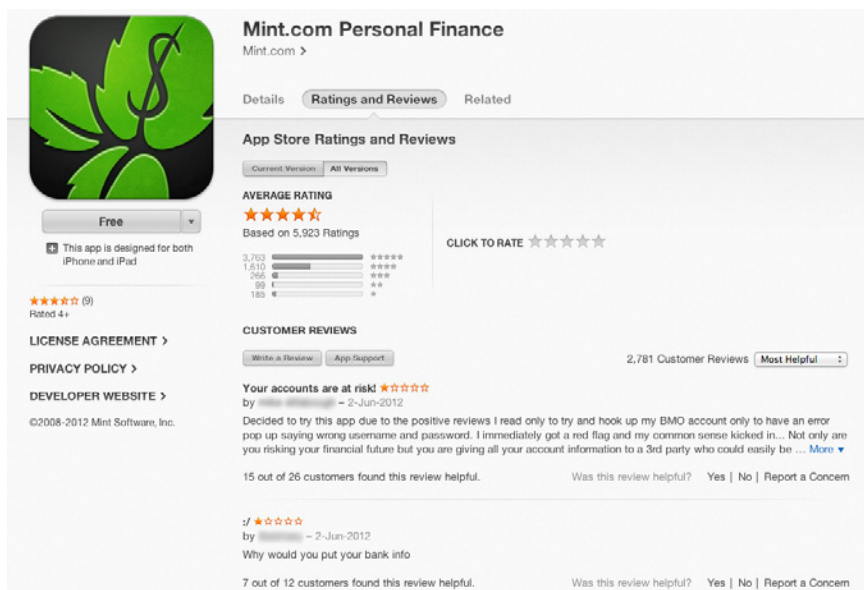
Mint.com Personal Finance
Mint.com >

Details | Ratings and Reviews | Related

Free

This app is designed for both iPhone and iPad

★★★★☆ (9)
Rated 4+

LICENSE AGREEMENT >

PRIVACY POLICY >

DEVELOPER WEBSITE >

©2008-2012 Mint Software, Inc.

App Store Ratings and Reviews

Current Version | All Versions

AVERAGE RATING
★★★★½
Based on 5,923 Ratings

3,763 ★★★★★
1,610 ★★★★
266 ★★★
99 ★★
185 ★

CLICK TO RATE ☆☆☆☆☆

CUSTOMER REVIEWS

Write a Review | App Support

2,781 Customer Reviews | Most Helpful

Your accounts are at risk! ★☆☆☆☆
by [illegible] – 2-Jun-2012
Decided to try this app due to the positive reviews I read only to try and hook up my BMO account only to have an error pop up saying wrong username and password. I immediately got a red flag and my common sense kicked in... Not only are you risking your financial future but you are giving all your account information to a 3rd party who could easily be ... More ▾

15 out of 26 customers found this review helpful.
Was this review helpful? Yes | No | Report a Concern

:/ ★☆☆☆☆
by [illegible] – 2-Jun-2012
Why would you put your bank info

7 out of 12 customers found this review helpful.
Was this review helpful? Yes | No | Report a Concern